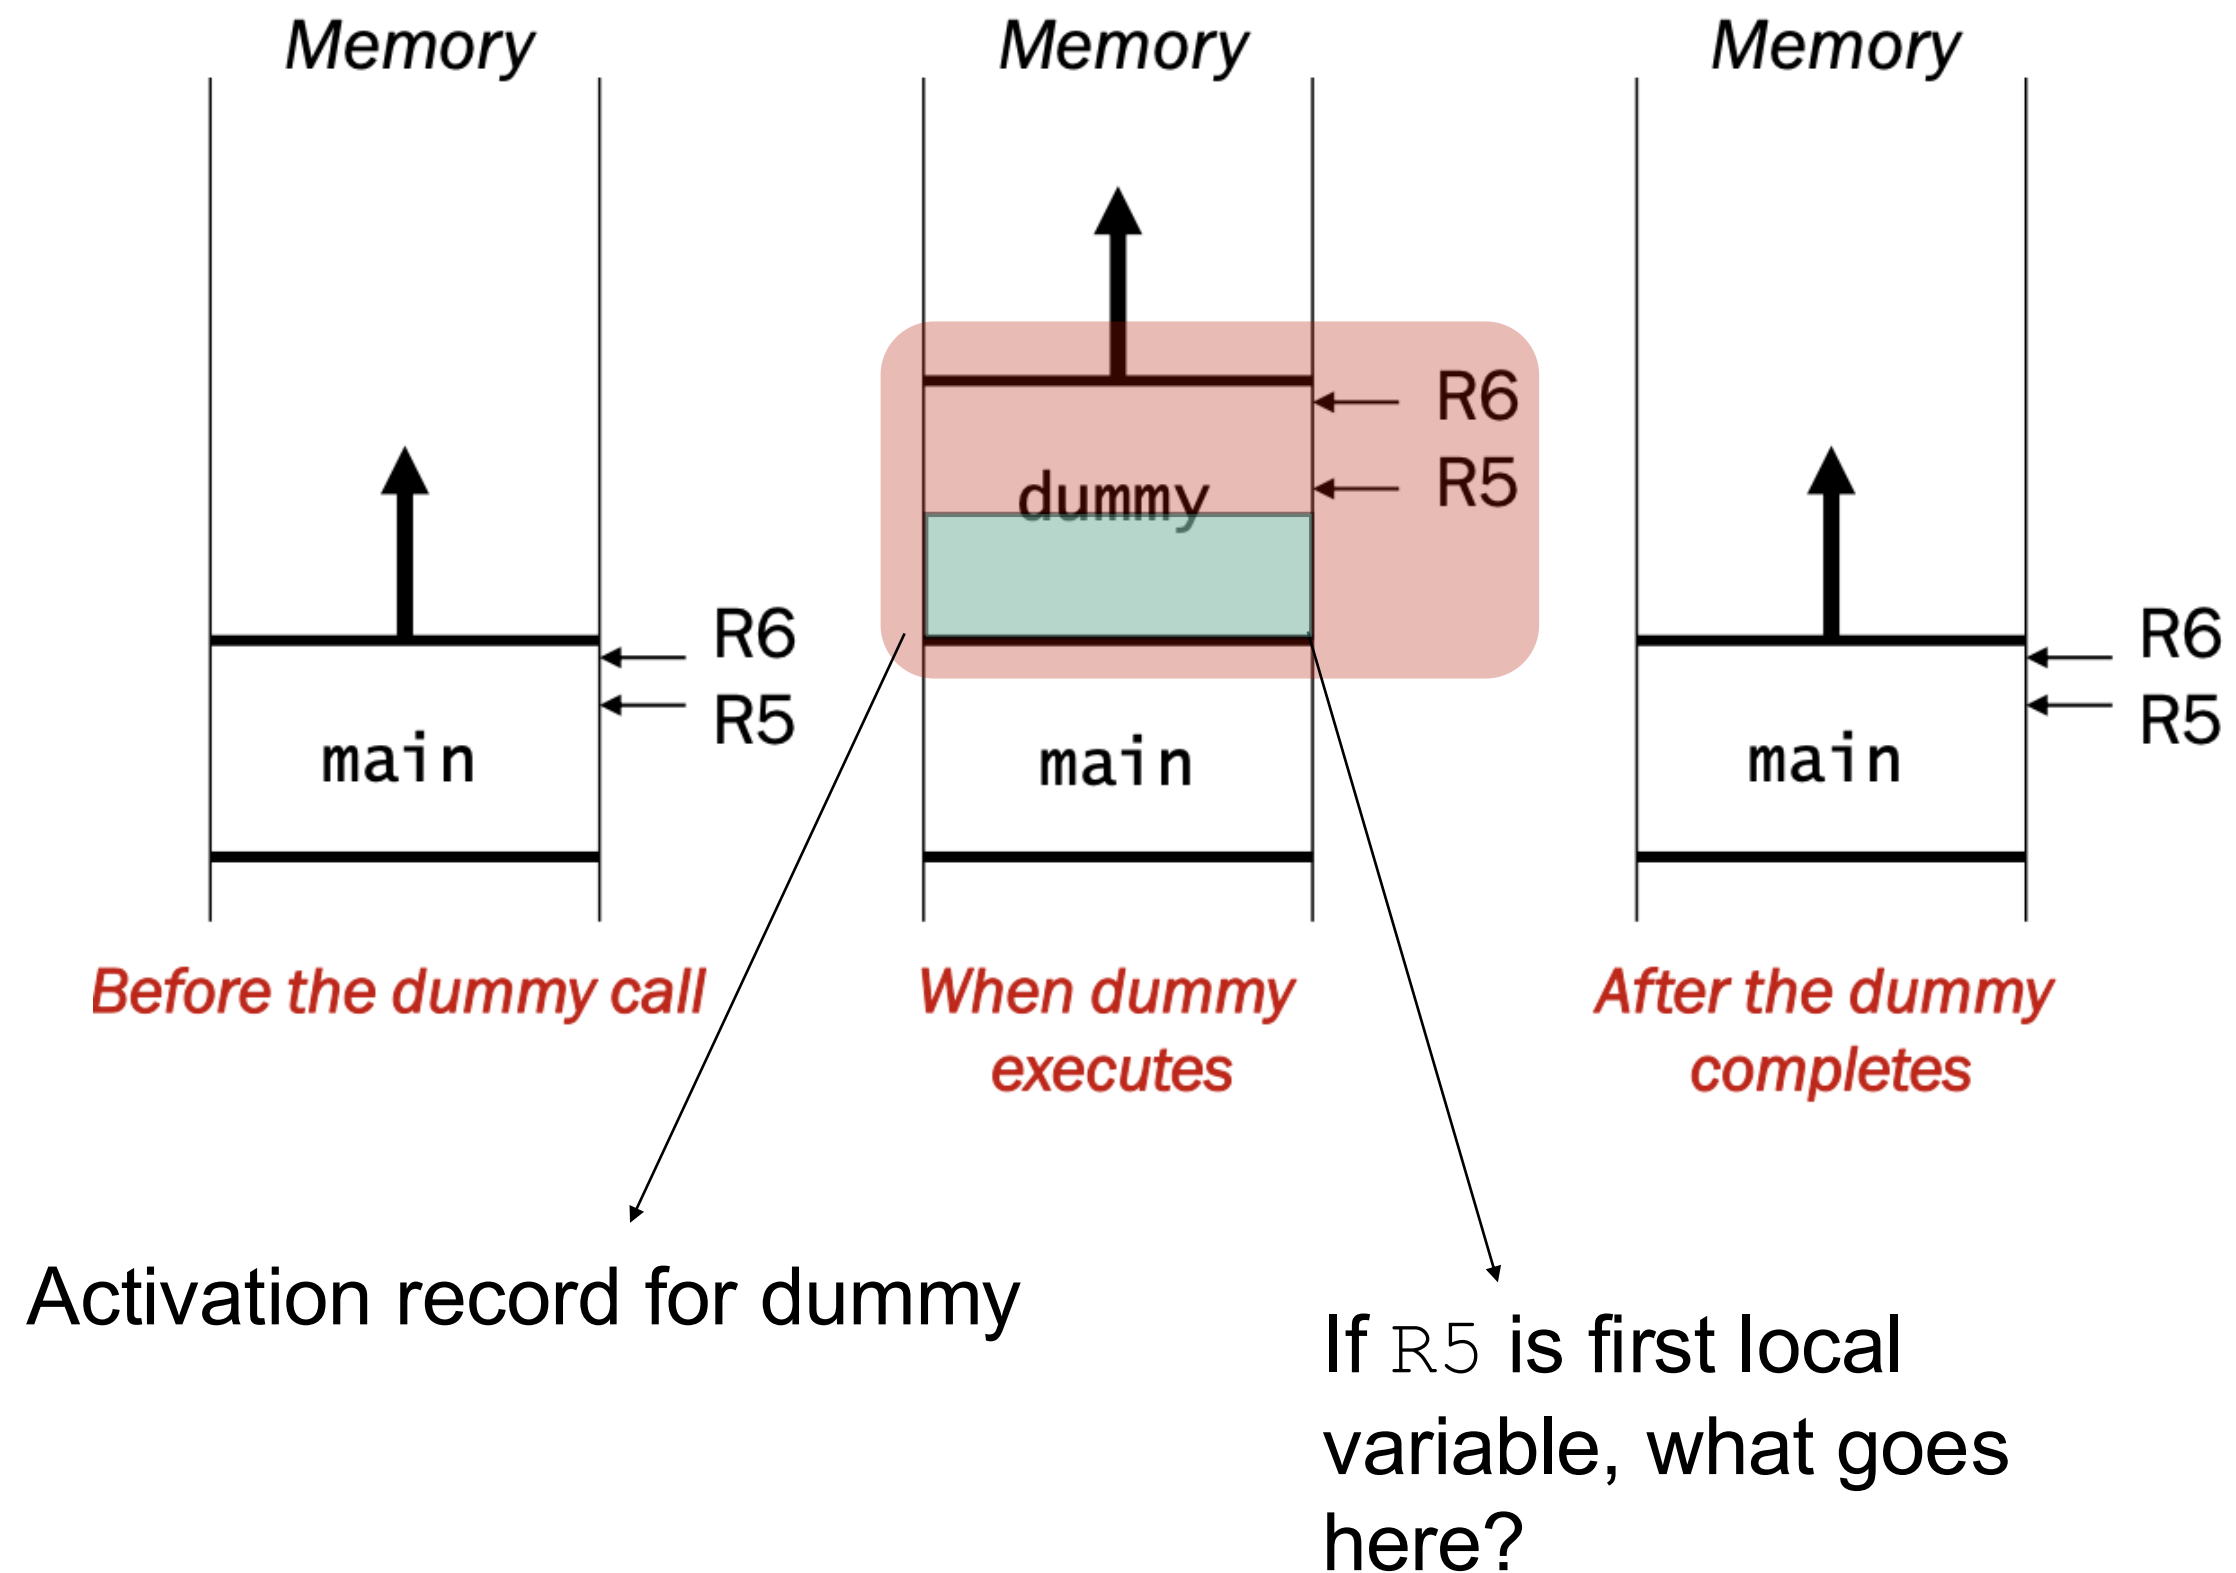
Memory

R6
R5
main

Before the dummy call

Memory

R6
R5
dummy
main

When dummy executes

Memory

R6
R5
main

After the dummy completes

Activation record for dummy

If R5 is first local variable, what goes here?